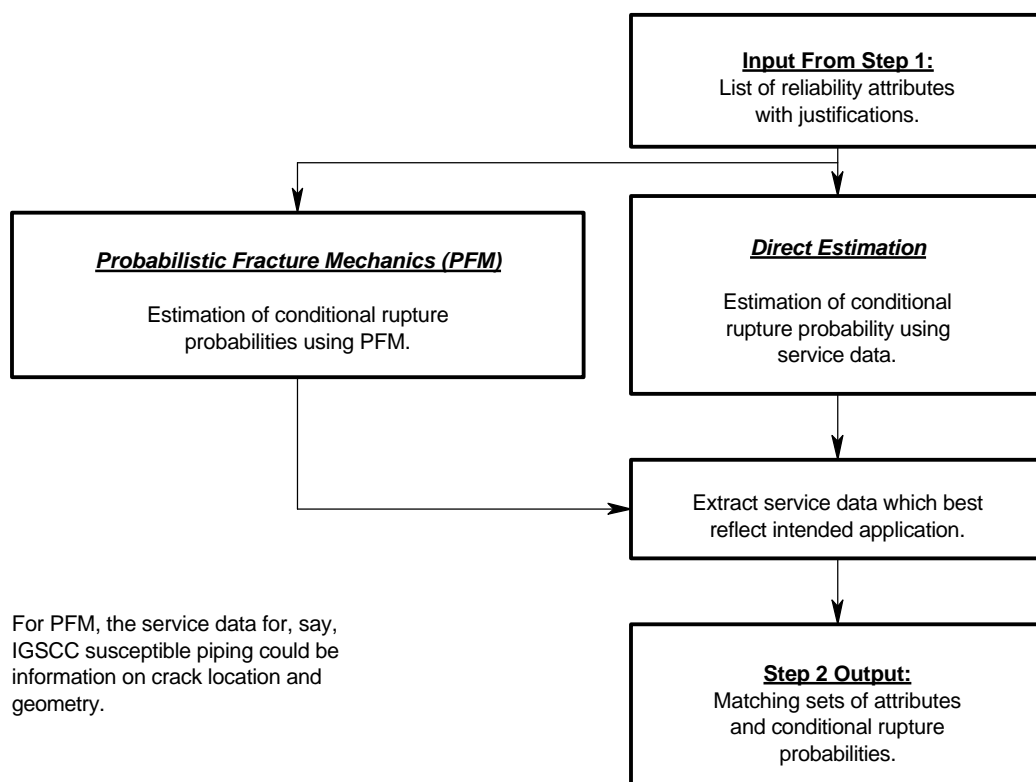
Input From Step 1:
List of reliability attributes with justifications.

Probabilistic Fracture Mechanics (PFM)

Estimation of conditional rupture probabilities using PFM.

Direct Estimation

Estimation of conditional rupture probability using service data.

Extract service data which best reflect intended application.

For PFM, the service data for, say, IGSCC susceptible piping could be information on crack location and geometry.

Step 2 Output:
Matching sets of attributes and conditional rupture probabilities.